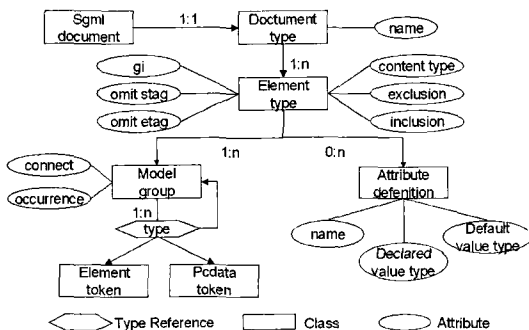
Sgml document

1:1

Doctument type

name

1:n

gi

omit stag

omit etag

Element type

content type

exclusion

inclusion

1:n

0:n

connect

occurrence

Model group

Attribute defenition

1:n

type

name

Declared value type

Default value type

Element token

Pcdata token

Type Reference

Class

Attribute